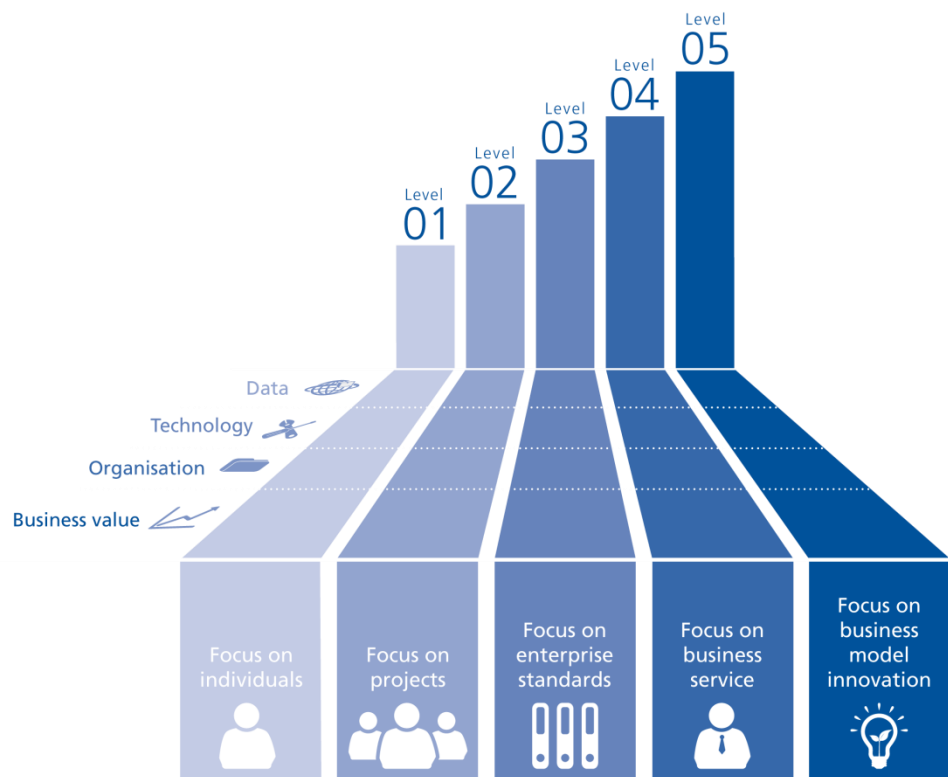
Level
05

Level
04

Level
03

Level
02

Level
01

Data

Technology

Organisation

Business value

Focus on individuals

Focus on projects

Focus on enterprise standards

Focus on business service

Focus on business model innovation